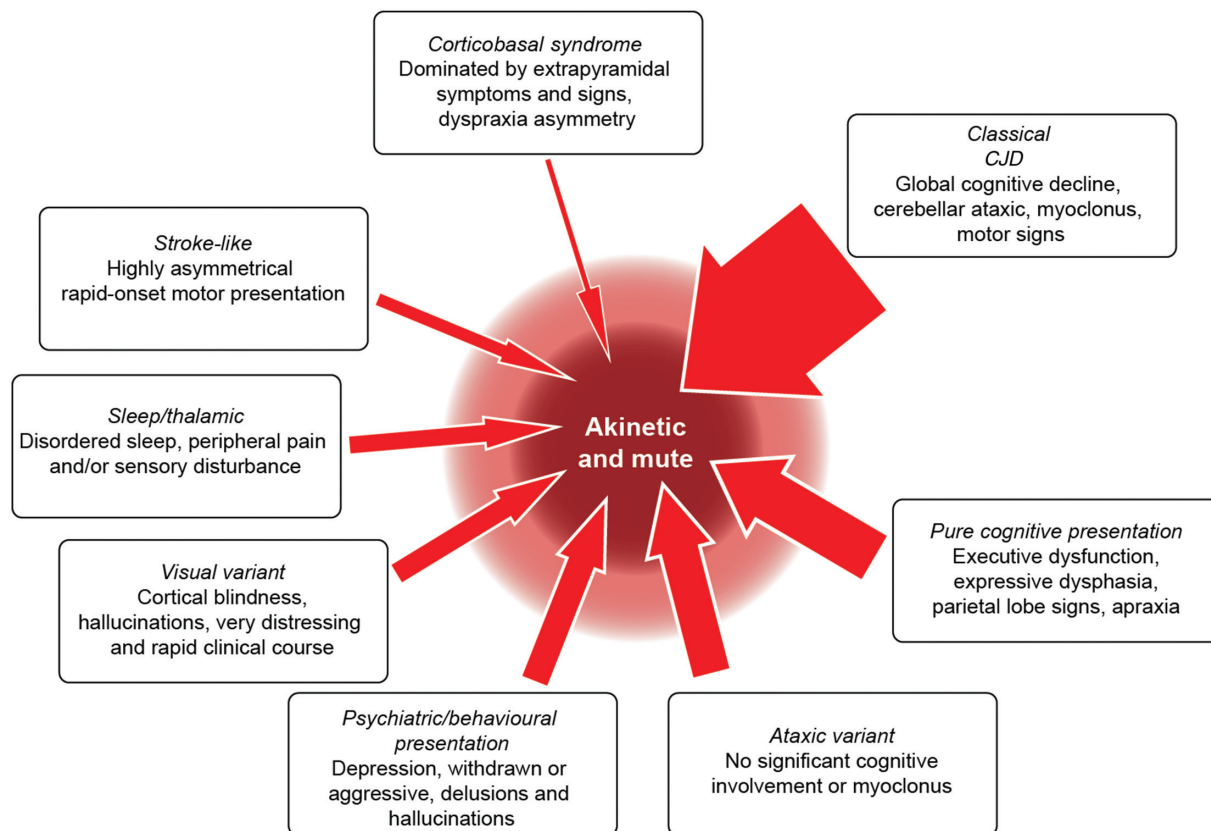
Corticobasal syndrome
Dominated by extrapyramidal symptoms and signs, dyspraxia asymmetry

Classical CJD
Global cognitive decline, cerebellar ataxic, myoclonus, motor signs

Stroke-like
Highly asymmetrical rapid-onset motor presentation

Sleep/thalamic
Disordered sleep, peripheral pain and/or sensory disturbance

Akinetic and mute

Pure cognitive presentation
Executive dysfunction, expressive dysphasia, parietal lobe signs, apraxia

Visual variant
Cortical blindness, hallucinations, very distressing and rapid clinical course

Psychiatric/behavioural presentation
Depression, withdrawn or aggressive, delusions and hallucinations

Ataxic variant
No significant cognitive involvement or myoclonus